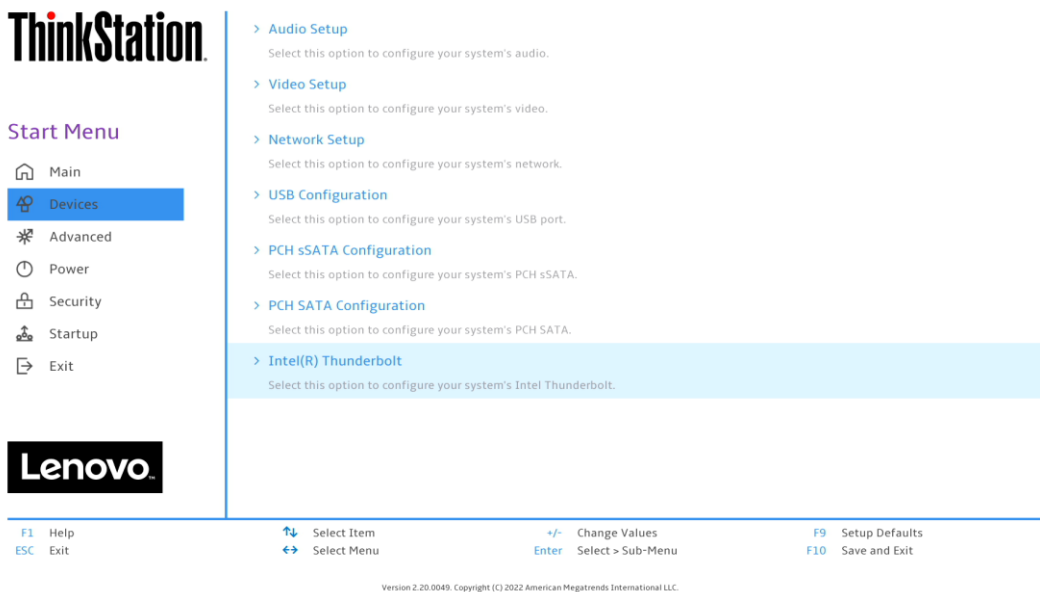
ThinkStation.

Start Menu

Main
Devices
Advanced
Power
Security
Startup
Exit

Lenovo.

> Audio Setup
Select this option to configure your system's audio.

> Video Setup
Select this option to configure your system's video.

> Network Setup
Select this option to configure your system's network.

> USB Configuration
Select this option to configure your system's USB port.

> PCH sSATA Configuration
Select this option to configure your system's PCH sSATA.

> PCH SATA Configuration
Select this option to configure your system's PCH SATA.

> Intel(R) Thunderbolt
Select this option to configure your system's Intel Thunderbolt.

F1 Help
ESC Exit
Select Item
Select Menu
+/- Change Values
Enter Select > Sub-Menu
F9 Setup Defaults
F10 Save and Exit

Version 2.20.0049. Copyright (C) 2022 American Megatrends International LLC.